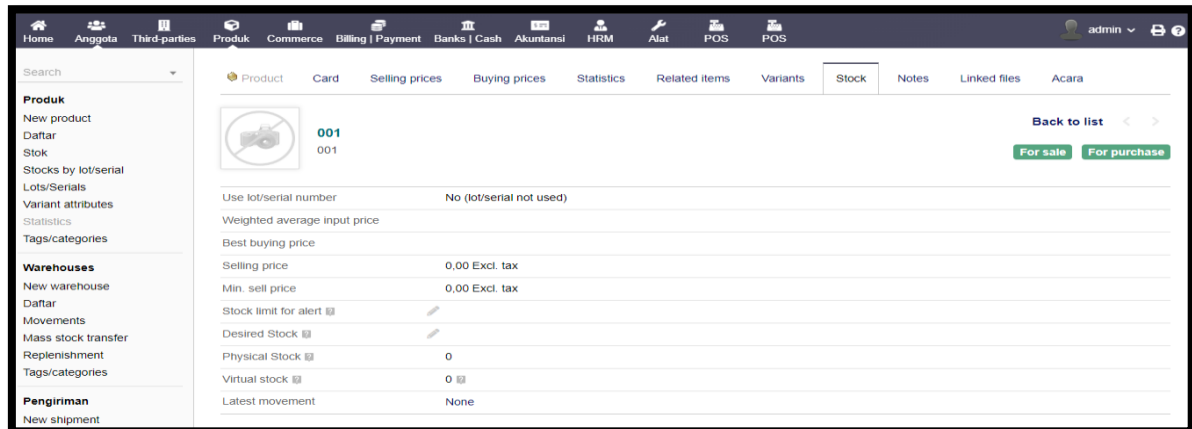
Home Anggota Third-parties Produk Commerce Billing | Payment Banks | Cash Akuntansi HRM Alat POS POS admin

Search

Produk
New product
Daftar
Stok
Stocks by lot/serial
Lots/Serials
Variant attributes
Statistics
Tags/categories

Warehouses
New warehouse
Daftar
Movements
Mass stock transfer
Replenishment
Tags/categories

Pengiriman
New shipment

Product Card Selling prices Buying prices Statistics Related items Variants Stock Notes Linked files Acara

001
001

Back to list

For sale For purchase

| | |
|---|---|
| Use lot/serial number | No (lot/serial not used) |
| Weighted average input price | |
| Best buying price | |
| Selling price | 0,00 Excl. tax |
| Min. sell price | 0,00 Excl. tax |
| Stock limit for alert | |
| Desired Stock | |
| Physical Stock | 0 |
| Virtual stock | 0 |
| Latest movement | None |